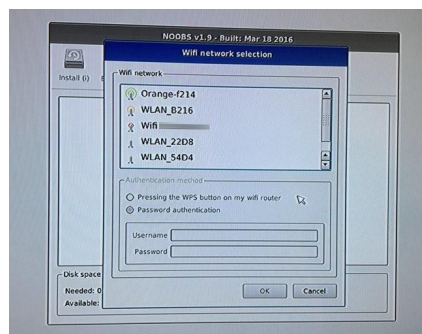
NOOBS v1.9 - Built: Mar 18 2016

Install (i) E

Wifi network selection

Wifi network

Orange-f214
WLAN_B216
Wifi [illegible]
WLAN_22D8
WLAN_54D4

Authentication method

Pressing the WPS button on my wifi router
Password authentication

Username
Password

Disk space
Needed: 0
Available:

OK
Cancel